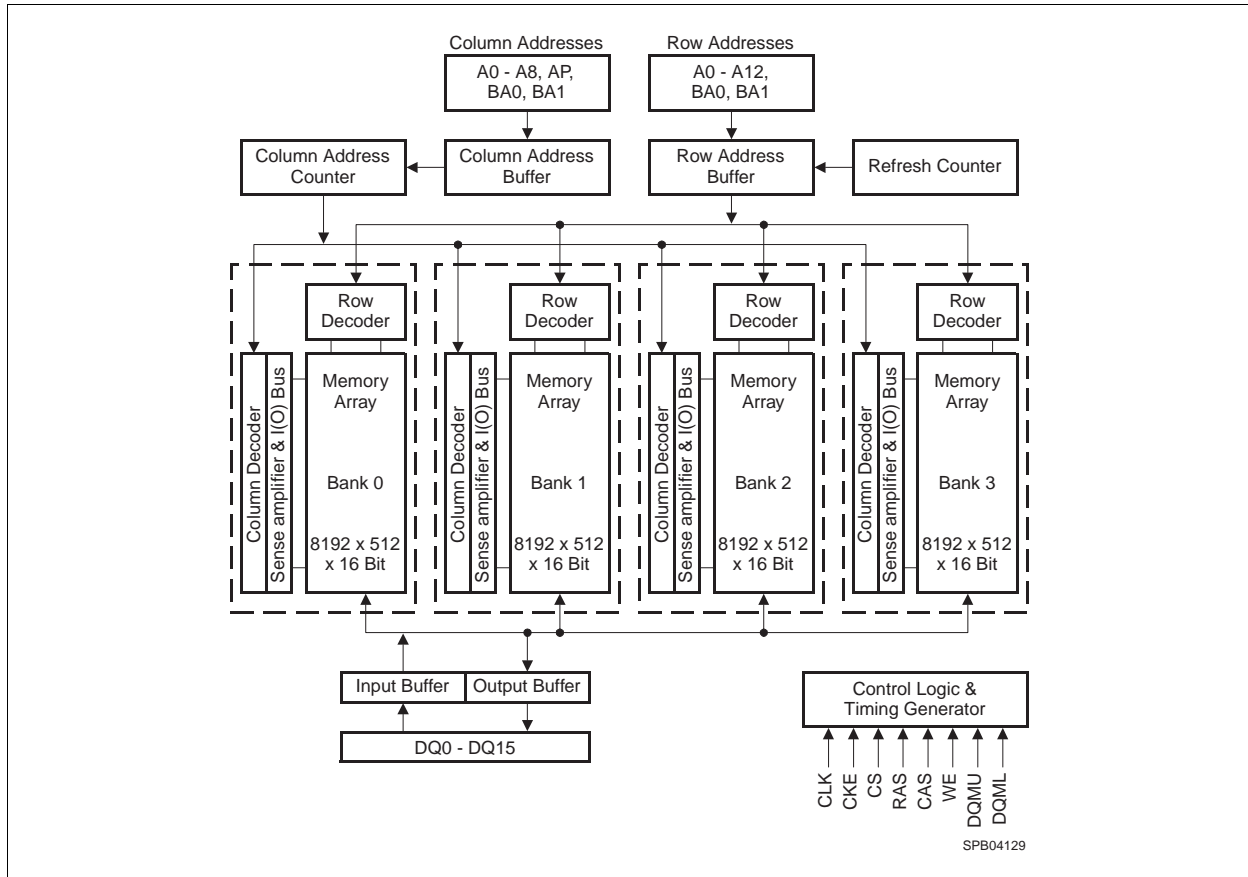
Column Addresses
A0 - A8, AP, BA0, BA1

Row Addresses
A0 - A12, BA0, BA1

Column Address Counter

Column Address Buffer

Row Address Buffer

Refresh Counter

Row Decoder
Column Decoder
Sense amplifier & I(O) Bus
Memory Array
Bank 0
8192 x 512 x 16 Bit

Row Decoder
Column Decoder
Sense amplifier & I(O) Bus
Memory Array
Bank 1
8192 x 512 x 16 Bit

Row Decoder
Column Decoder
Sense amplifier & I(O) Bus
Memory Array
Bank 2
8192 x 512 x 16 Bit

Row Decoder
Column Decoder
Sense amplifier & I(O) Bus
Memory Array
Bank 3
8192 x 512 x 16 Bit

Input Buffer
Output Buffer
DQ0 - DQ15

Control Logic & Timing Generator

CLK
CKE
CS
RAS
CAS
WE
DQMU
DQML

SPB04129